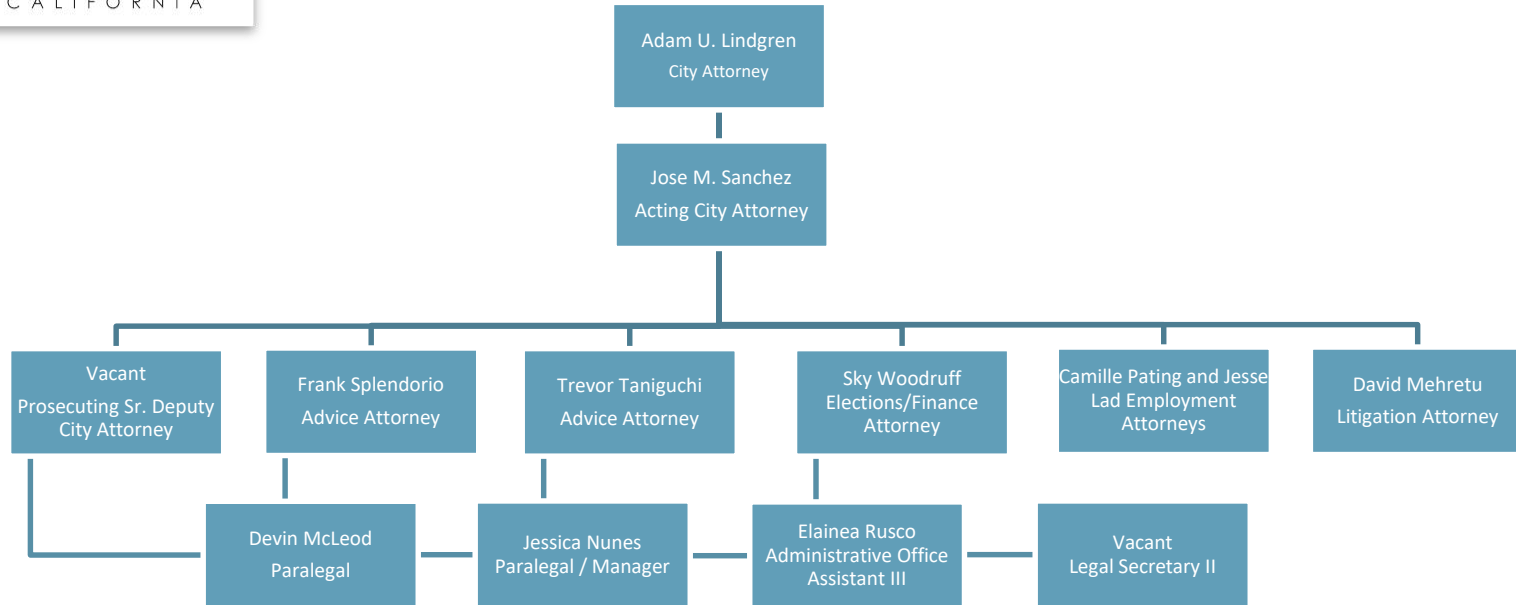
CALIFORNIA

Adam U. Lindgren
City Attorney

Jose M. Sanchez
Acting City Attorney

Vacant
Prosecuting Sr. Deputy City Attorney

Frank Splendorio
Advice Attorney

Trevor Taniguchi
Advice Attorney

Sky Woodruff
Elections/Finance Attorney

Camille Pating and Jesse Lad Employment Attorneys

David Mehretu
Litigation Attorney

Devin McLeod
Paralegal

Jessica Nunes
Paralegal / Manager

Elainea Rusco
Administrative Office Assistant III

Vacant
Legal Secretary II